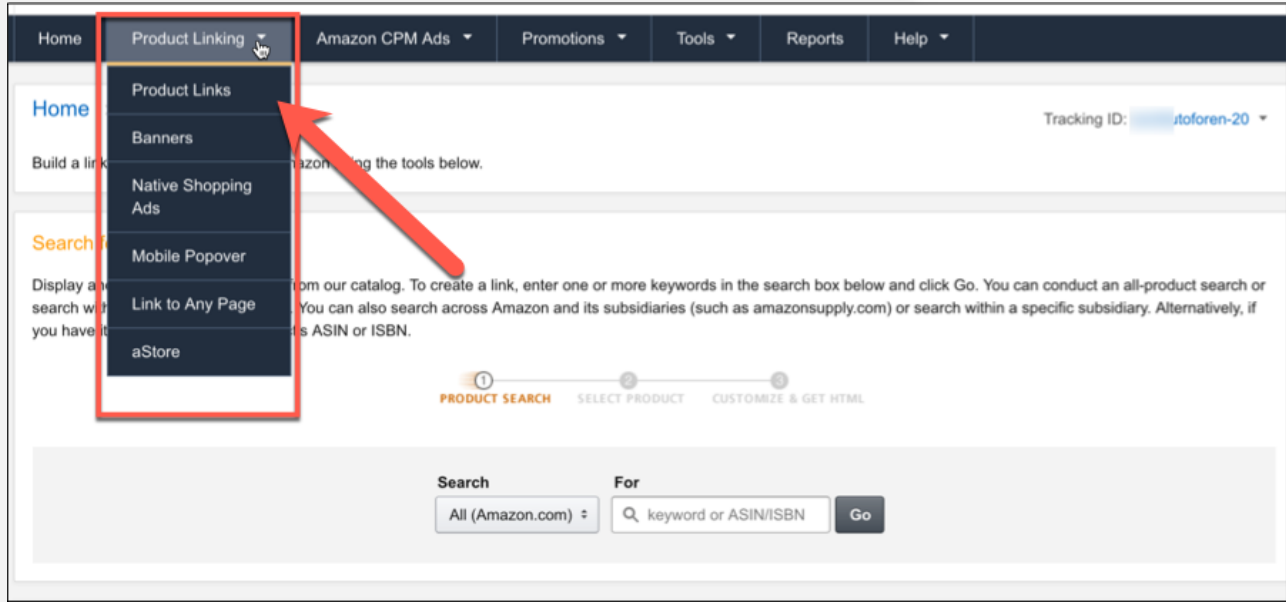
Home Product Linking Amazon CPM Ads Promotions Tools Reports Help

Product Links
Banners
Native Shopping Ads
Mobile Popover
Link to Any Page
aStore

Home

Tracking ID: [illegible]utoforen-20

Build a lin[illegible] Amazon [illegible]ing the tools below.

Search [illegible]

Display a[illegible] from our catalog. To create a link, enter one or more keywords in the search box below and click Go. You can conduct an all-product search or search w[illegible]. You can also search across Amazon and its subsidiaries (such as amazonsupply.com) or search within a specific subsidiary. Alternatively, if you have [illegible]s ASIN or ISBN.

1 PRODUCT SEARCH 2 SELECT PRODUCT 3 CUSTOMIZE & GET HTML

Search
All (Amazon.com)
For
keyword or ASIN/ISBN
Go